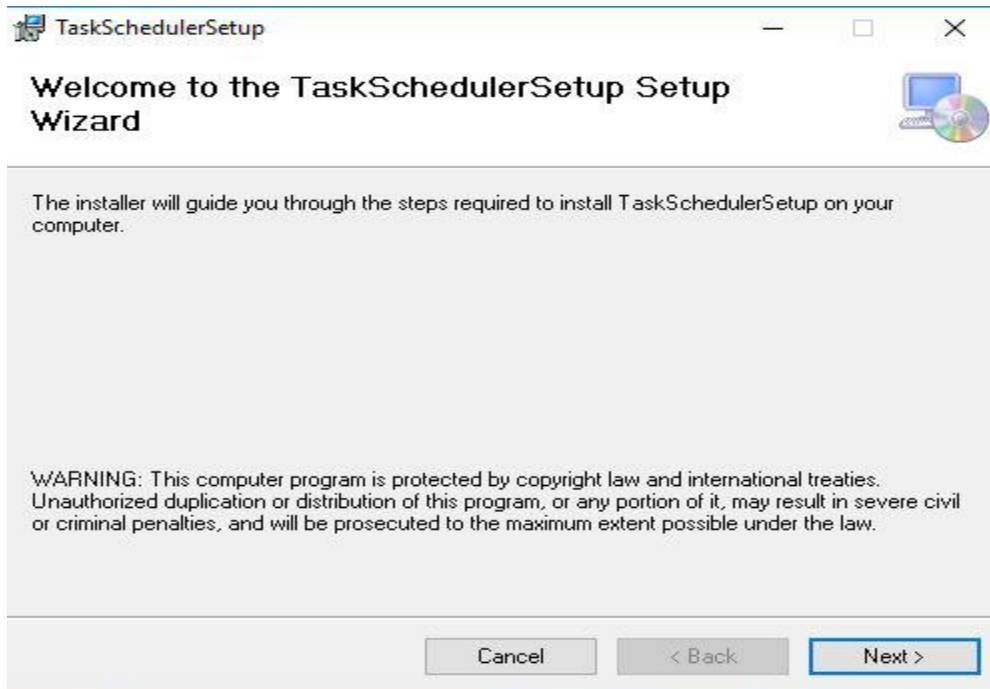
TaskSchedulerSetup

Welcome to the TaskSchedulerSetup Setup Wizard

The installer will guide you through the steps required to install TaskSchedulerSetup on your computer.

WARNING: This computer program is protected by copyright law and international treaties. Unauthorized duplication or distribution of this program, or any portion of it, may result in severe civil or criminal penalties, and will be prosecuted to the maximum extent possible under the law.

Cancel
< Back
Next >